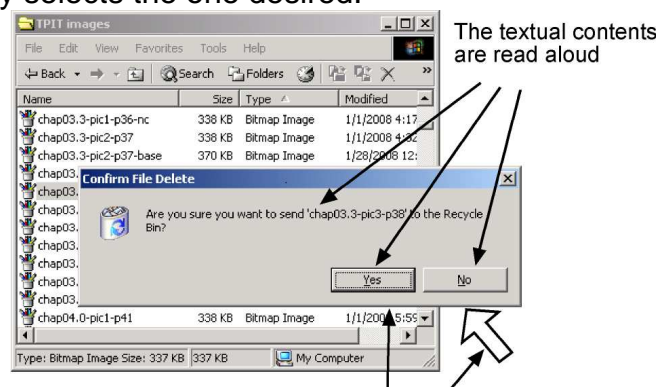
y selects the one desired.

TPIT images

File Edit View Favorites Tools Help

Back Search Folders

| Name | Size | Type | Modified |
|---|---|---|---|
| chap03.3-pic1-p36-nc | 338 KB | Bitmap Image | 1/1/2008 4:17 |
| chap03.3-pic2-p37 | 338 KB | Bitmap Image | 1/1/2008 4:32 |
| chap03.3-pic2-p37-base | 370 KB | Bitmap Image | 1/28/2008 12: |
| chap03. | | | |
| chap03. | | | |
| chap03. | | | |
| chap03. | | | |
| chap03. | | | |
| chap03. | | | |
| chap03. | | | |
| chap03. | | | |
| chap04.0-pic1-p41 | 338 KB | Bitmap Image | 1/1/2008 5:59 |

Confirm File Delete

Are you sure you want to send 'chap03.3-pic3-p38' to the Recycle Bin?

Yes No

Type: Bitmap Image Size: 337 KB 337 KB My Computer

The textual contents are read aloud